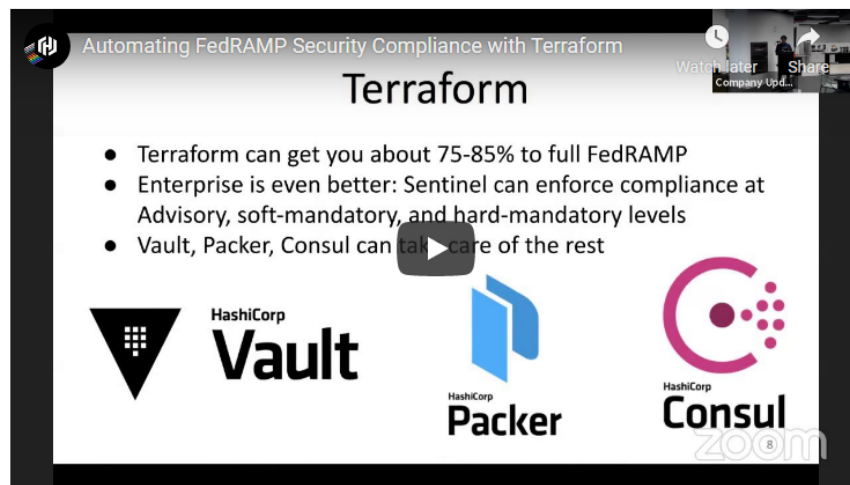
Automating FedRAMP Security Compliance with Terraform

Watch later

Share

Company Upd...

Terraform

- Terraform can get you about 75-85% to full FedRAMP
- Enterprise is even better: Sentinel can enforce compliance at Advisory, soft-mandatory, and hard-mandatory levels
- Vault, Packer, Consul can tak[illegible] care of the rest

HashiCorp
Vault

HashiCorp
Packer

HashiCorp
Consul

zoom

8